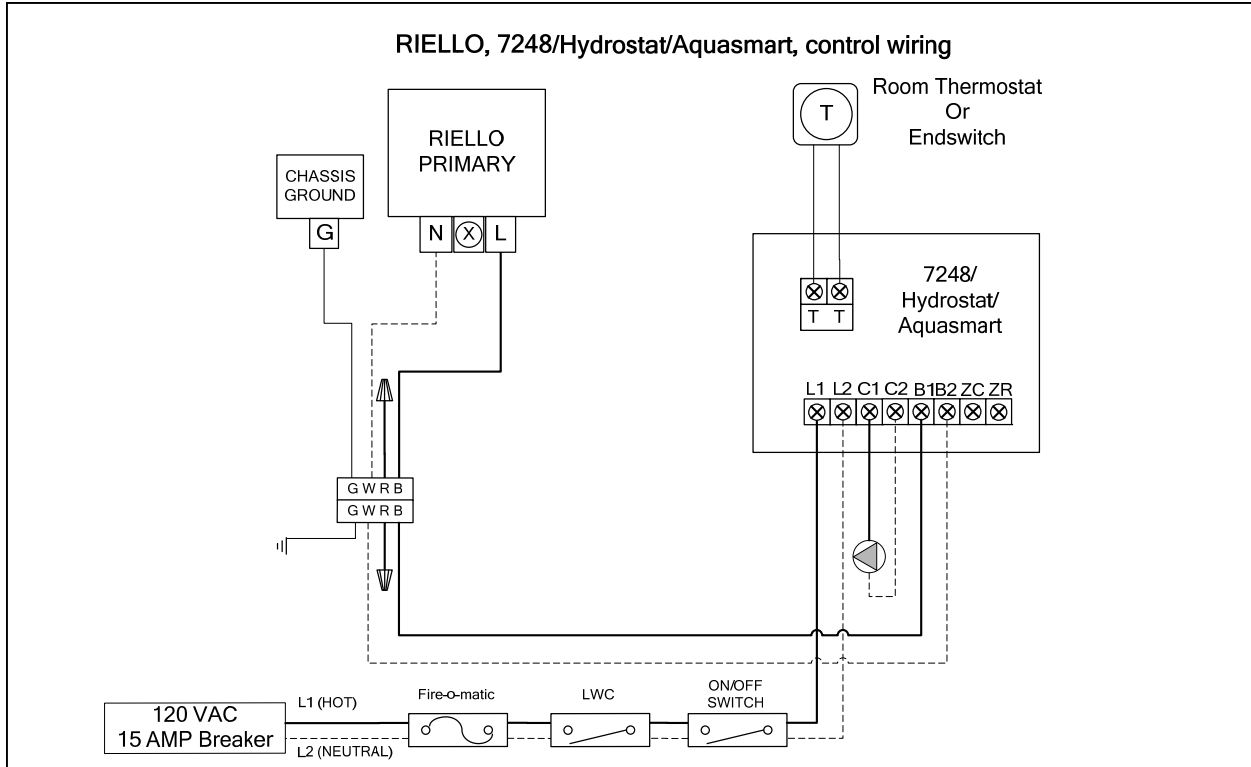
RIELLO, 7248/Hydrostat/Aquasmart, control wiring

Room Thermostat
Or
Endswitch

T

RIELLO
PRIMARY

CHASSIS
GROUND

G

N X L

7248/
Hydrostat/
Aquasmart

T T

L1 L2 C1 C2 B1 B2 ZC ZR

G W R B
G W R B

120 VAC
15 AMP Breaker

L1 (HOT)
L2 (NEUTRAL)

Fire-o-matic

LWC

ON/OFF
SWITCH